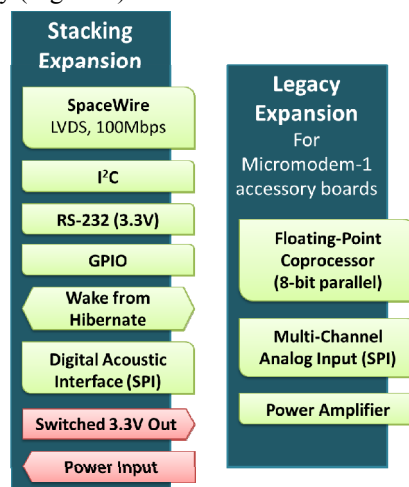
y (Figure 3).

Stacking Expansion

SpaceWire LVDS, 100Mbps

I$^2$C

RS-232 (3.3V)

GPIO

Wake from Hibernate

Digital Acoustic Interface (SPI)

Switched 3.3V Out

Power Input

Legacy Expansion

For Micromodem-1 accessory boards

Floating-Point Coprocessor (8-bit parallel)

Multi-Channel Analog Input (SPI)

Power Amplifier